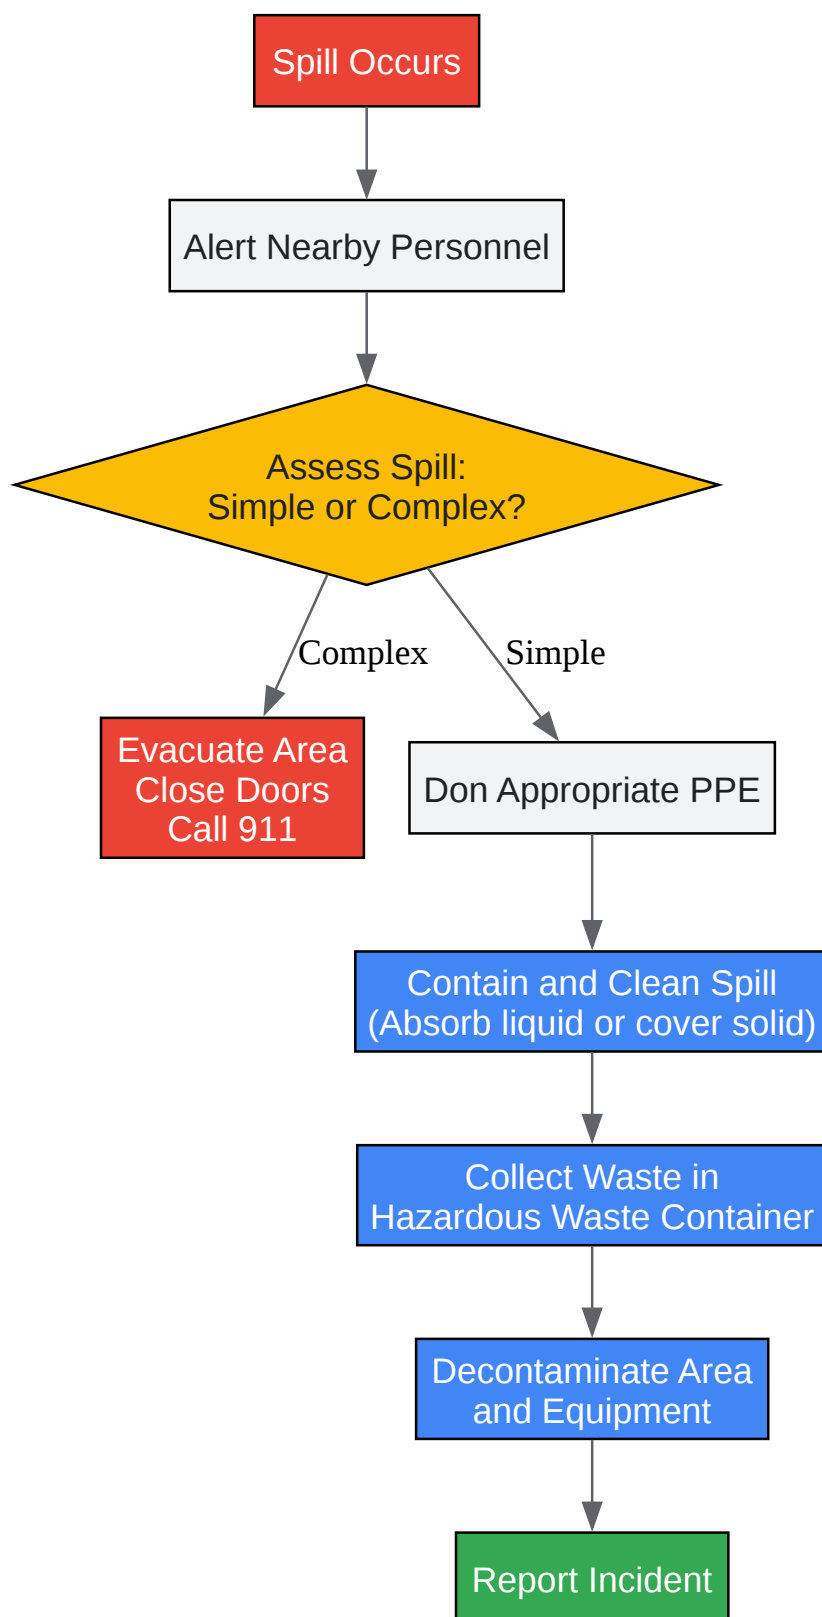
Spill Occurs

Alert Nearby Personnel

Assess Spill:
Simple or Complex?

Complex

Simple

Evacuate Area
Close Doors
Call 911

Don Appropriate PPE

Contain and Clean Spill
(Absorb liquid or cover solid)

Collect Waste in
Hazardous Waste Container

Decontaminate Area
and Equipment

Report Incident